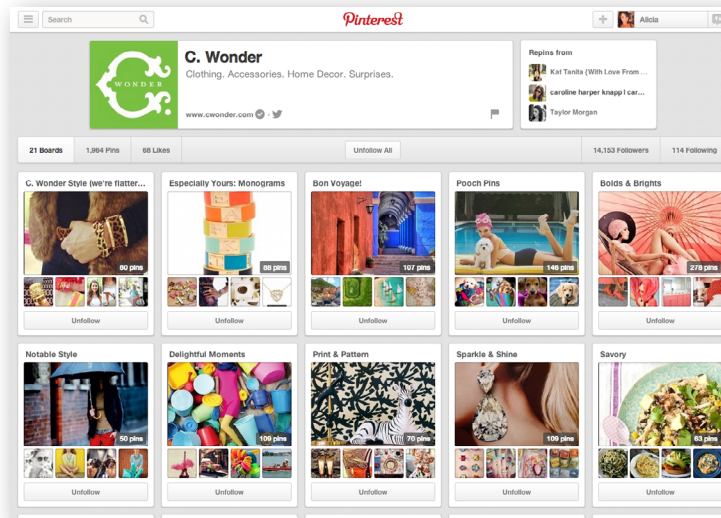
Search

Pinterest

Alicia

C. Wonder
Clothing. Accessories. Home Decor. Surprises.

WONDER

www.cwonder.com

Repins from
Kat Tanita (With Love From ...
caroline harper knapp | car...
Taylor Morgan

21 Boards
1,964 Pins
68 Likes
Unfollow All
14,153 Followers
114 Following

C. Wonder Style (we're flatter...
80 pins
Unfollow

Especially Yours: Monograms
88 pins
Unfollow

Bon Voyage!
107 pins
Unfollow

Pooch Pins
146 pins
Unfollow

Bolds & Brights
278 pins
Unfollow

Notable Style
50 pins
Unfollow

Delightful Moments
109 pins
Unfollow

Print & Pattern
70 pins
Unfollow

Sparkle & Shine
109 pins
Unfollow

Savory
63 pins
Unfollow